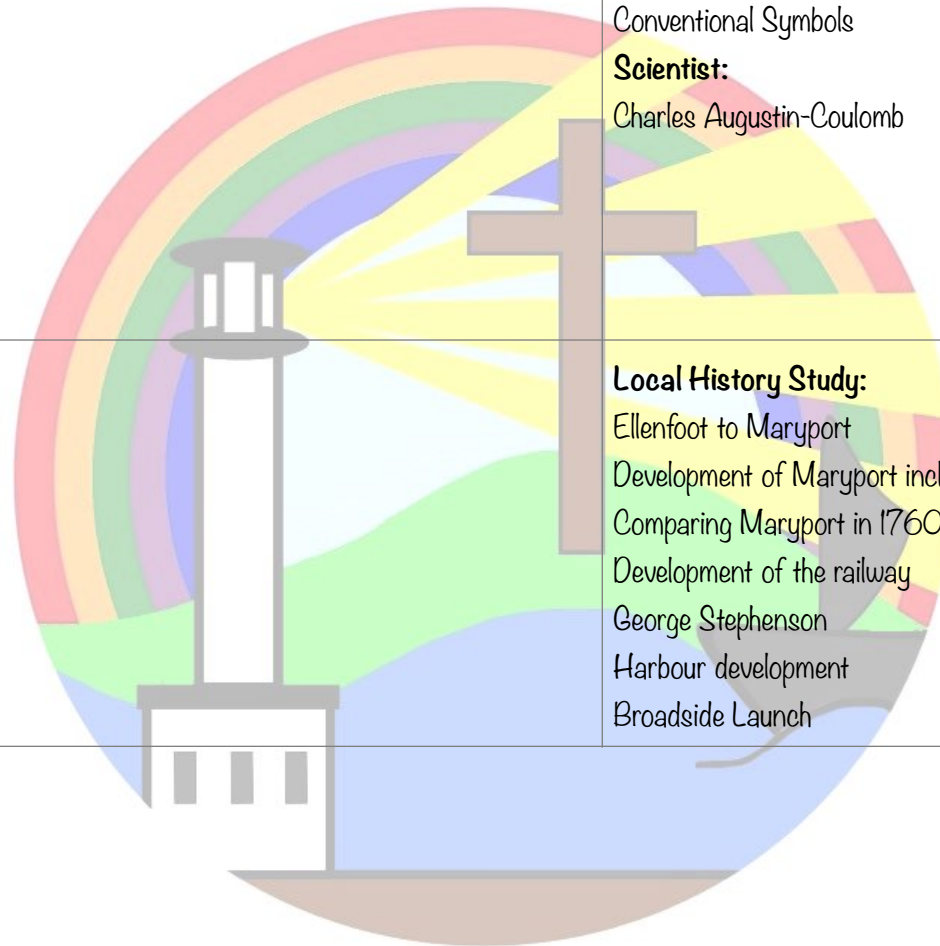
Conventional Symbols
**Scientist:**
Charles Augustin-Coulomb

**Local History Study:**
Ellenfoot to Maryport
Development of Maryport incl
Comparing Maryport in 1760
Development of the railway
George Stephenson
Harbour development
Broadside Launch